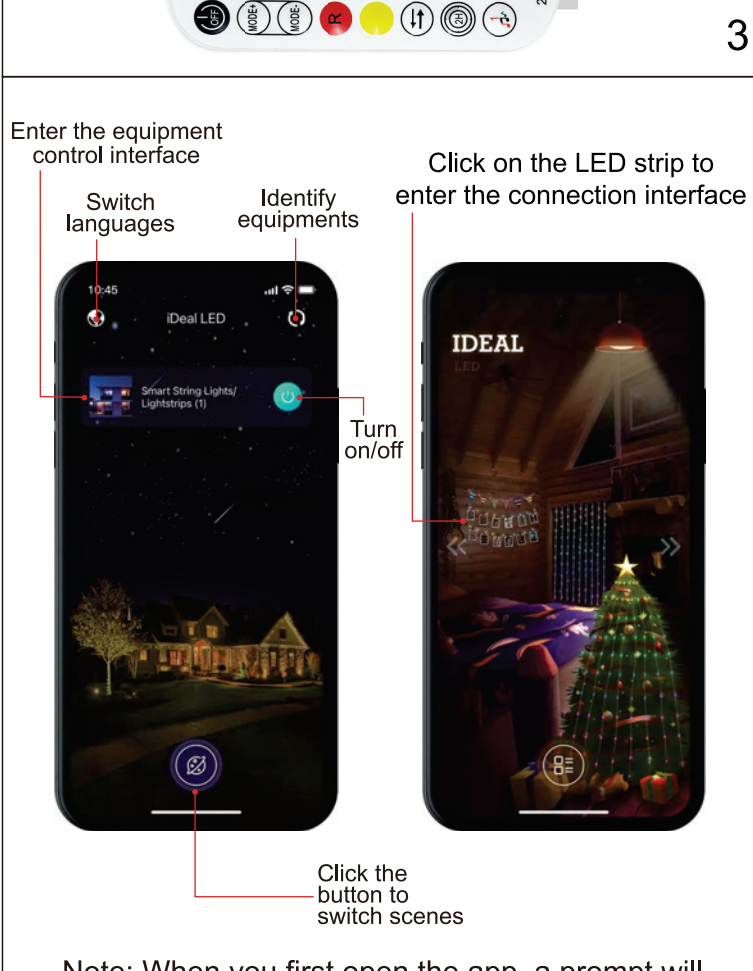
OFF MODE+ MODE- R 2H

3

Enter the equipment control interface

Switch languages

Identify equipments

Click on the LED strip to enter the connection interface

10:45

iDeal LED

Smart String Lights/ Lightstrips (1)

Turn on/off

IDEAL
LED

Click the button to switch scenes

Note: When you first open the app, a prompt will